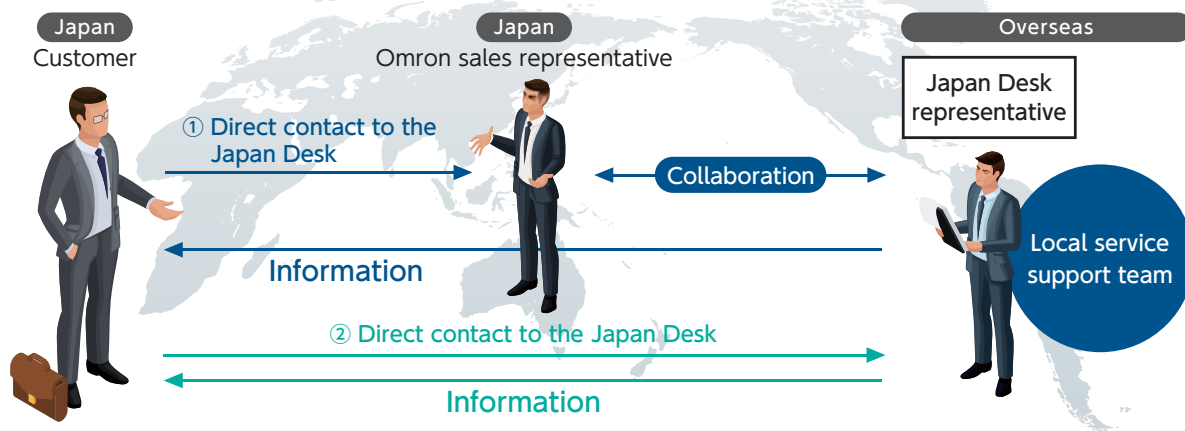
Japan
Customer

Japan
Omron sales representative

Overseas

Japan Desk representative

① Direct contact to the Japan Desk

Collaboration

Local service support team

Information

② Direct contact to the Japan Desk

Information